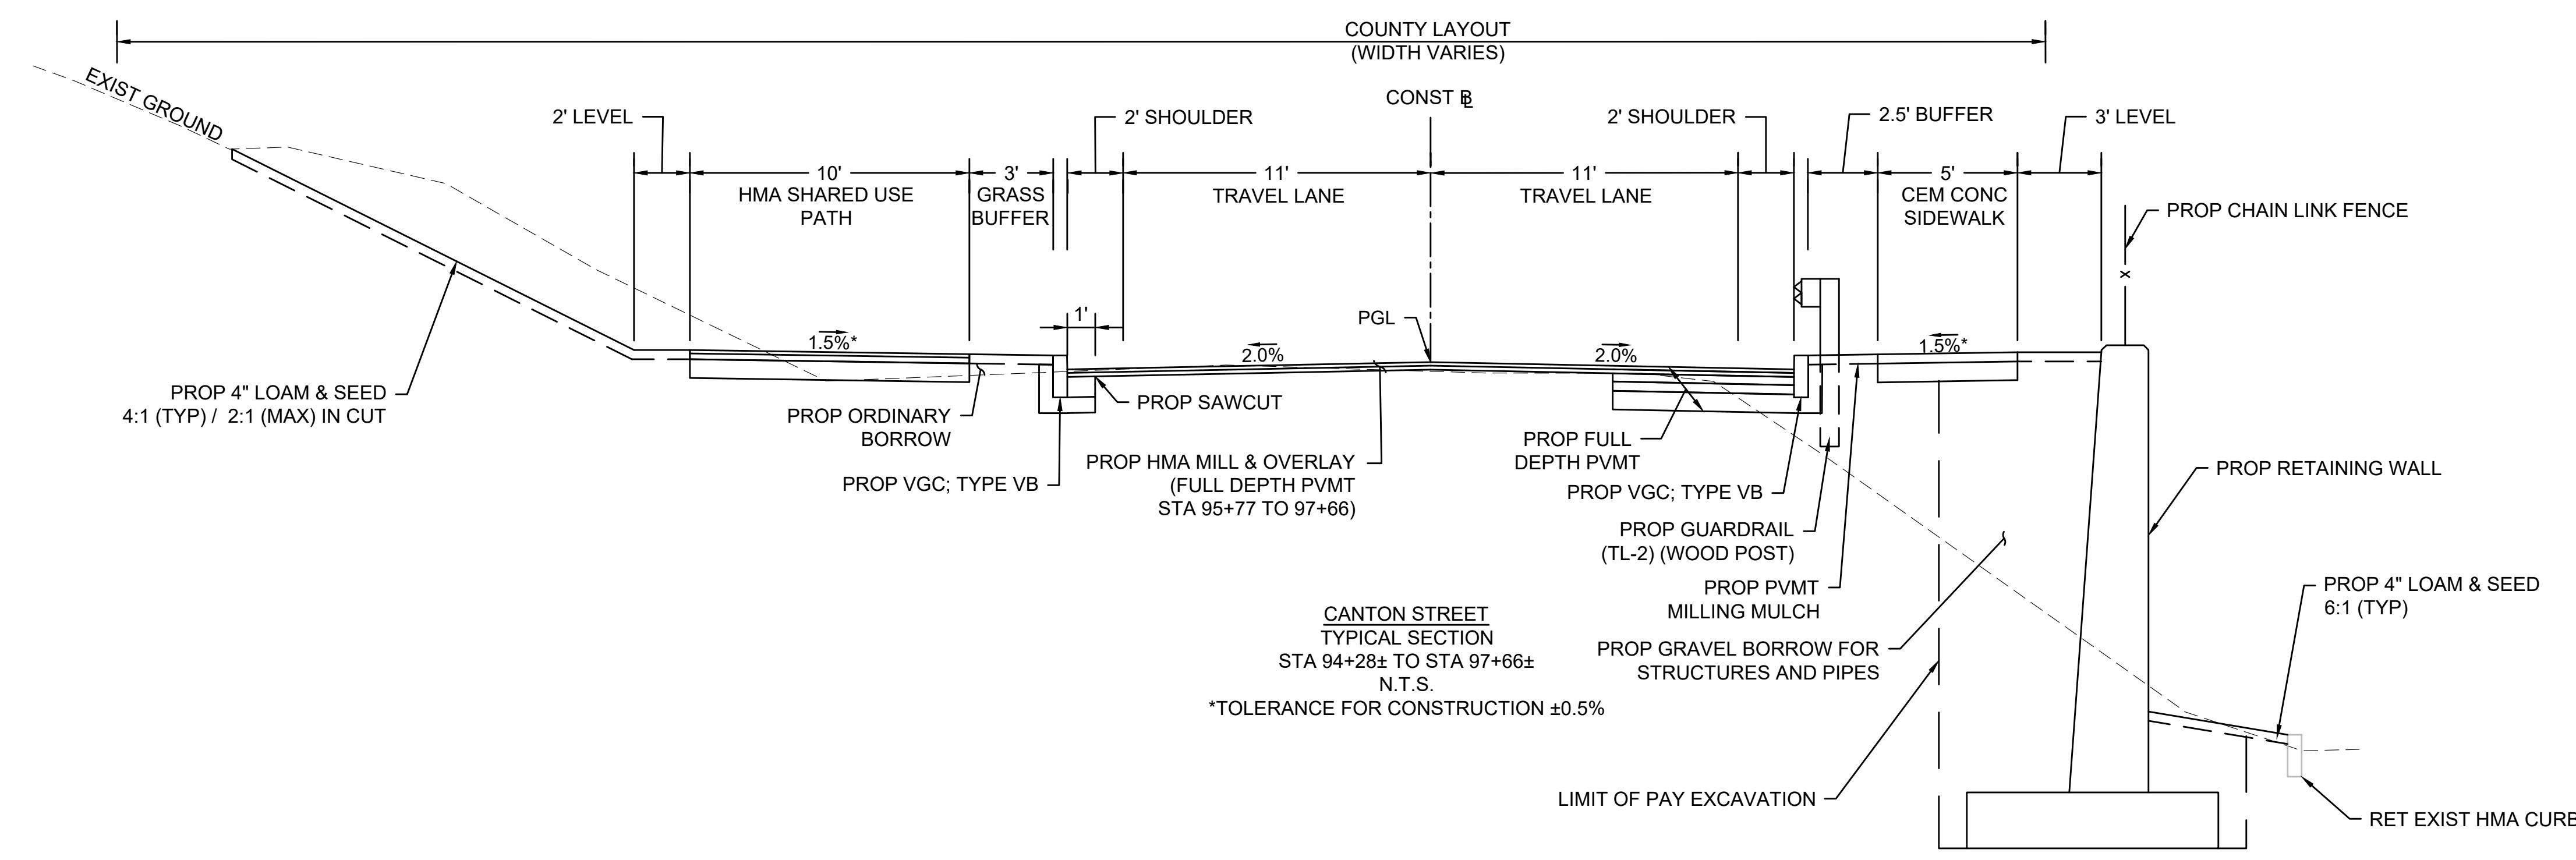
COUNTY LAYOUT
(WIDTH VARIES)

EXIST GROUND

2' LEVEL

10'
HMA SHARED USE PATH

3'
GRASS BUFFER

2' SHOULDER

CONST ℄

11'
TRAVEL LANE

11'
TRAVEL LANE

2' SHOULDER

2.5' BUFFER

5'
CEM CONC SIDEWALK

3' LEVEL

PROP CHAIN LINK FENCE

1'

PGL

1.5%*

2.0%

2.0%

1.5%*

PROP 4" LOAM & SEED
4:1 (TYP) / 2:1 (MAX) IN CUT

PROP ORDINARY BORROW

PROP SAWCUT

PROP VGC; TYPE VB

PROP HMA MILL & OVERLAY
(FULL DEPTH PVMT
STA 95+77 TO 97+66)

PROP FULL DEPTH PVMT

PROP VGC; TYPE VB

PROP GUARDRAIL
(TL-2) (WOOD POST)

PROP PVMT MILLING MULCH

PROP RETAINING WALL

CANTON STREET
TYPICAL SECTION
STA 94+28± TO STA 97+66±
N.T.S.
*TOLERANCE FOR CONSTRUCTION ±0.5%

PROP GRAVEL BORROW FOR STRUCTURES AND PIPES

PROP 4" LOAM & SEED
6:1 (TYP)

LIMIT OF PAY EXCAVATION

RET EXIST HMA CURB